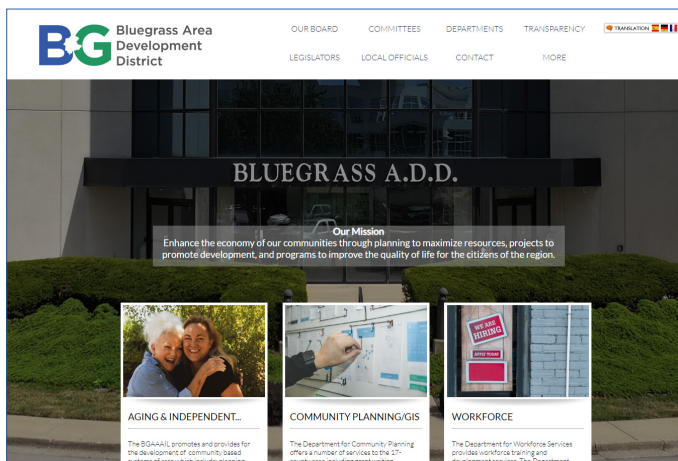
BG Bluegrass Area Development District

OUR BOARD
COMMITTEES
DEPARTMENTS
TRANSPARENCY
TRANSLATION
LEGISLATORS
LOCAL OFFICIALS
CONTACT
MORE

BLUEGRASS A.D.D.

Our Mission
Enhance the economy of our communities through planning to maximize resources, projects to promote development, and programs to improve the quality of life for the citizens of the region.

WE ARE HIRING
APPLY TODAY

AGING & INDEPENDENT...
The BGAAAIL promotes and provides for the development of community based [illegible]

COMMUNITY PLANNING/GIS
The Department for Community Planning offers a number of services to the 17-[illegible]

WORKFORCE
The Department for Workforce Services provides workforce training and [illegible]